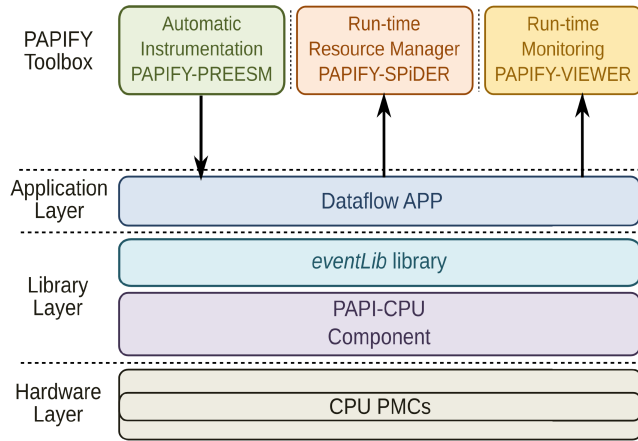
PAPIFY Toolbox

Automatic Instrumentation PAPIFY-PREESM

Run-time Resource Manager PAPIFY-SPiDER

Run-time Monitoring PAPIFY-VIEWER

Application Layer

Dataflow APP

Library Layer

eventLib library

PAPI-CPU Component

Hardware Layer

CPU PMCs